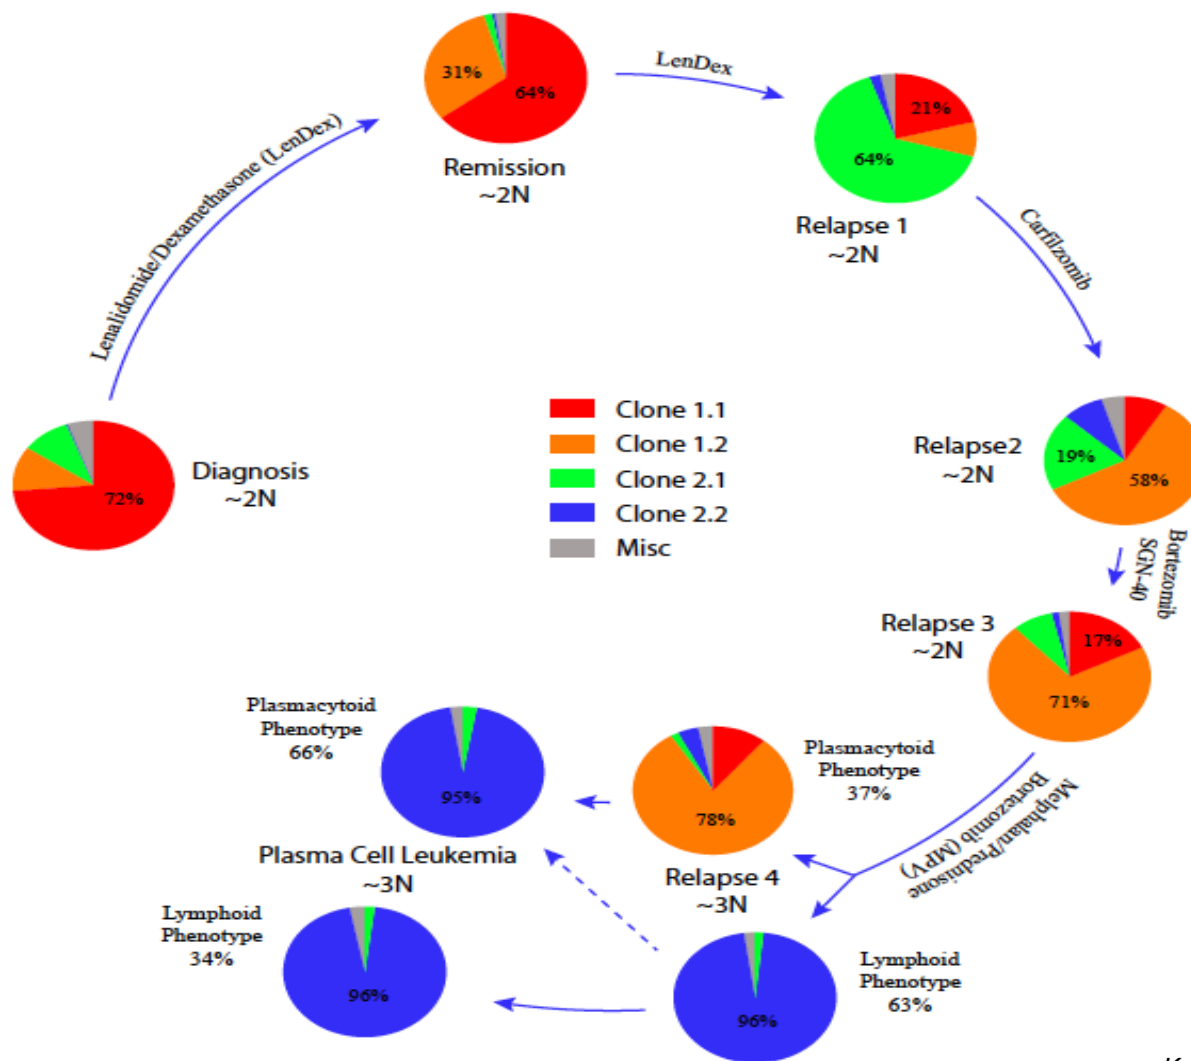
31%
64%
Remission
~2N

LenDex

21%
64%
Relapse 1
~2N

Lenalidomide/Dexamethasone (LenDex)

Carfilzomib

Clone 1.1
Clone 1.2
Clone 2.1
Clone 2.2
Misc

72%
Diagnosis
~2N

Relapse2
~2N
19%
58%

Bortezomib
SGN-40

Relapse 3
~2N
17%
71%

Plasmacytoid
Phenotype
66%
95%

78%
Plasmacytoid
Phenotype
37%

Melphalan/Prednisone
Bortezomib (MPV)

Plasma Cell Leukemia
~3N

Relapse 4
~3N

Lymphoid
Phenotype
34%
96%

96%
Lymphoid
Phenotype
63%